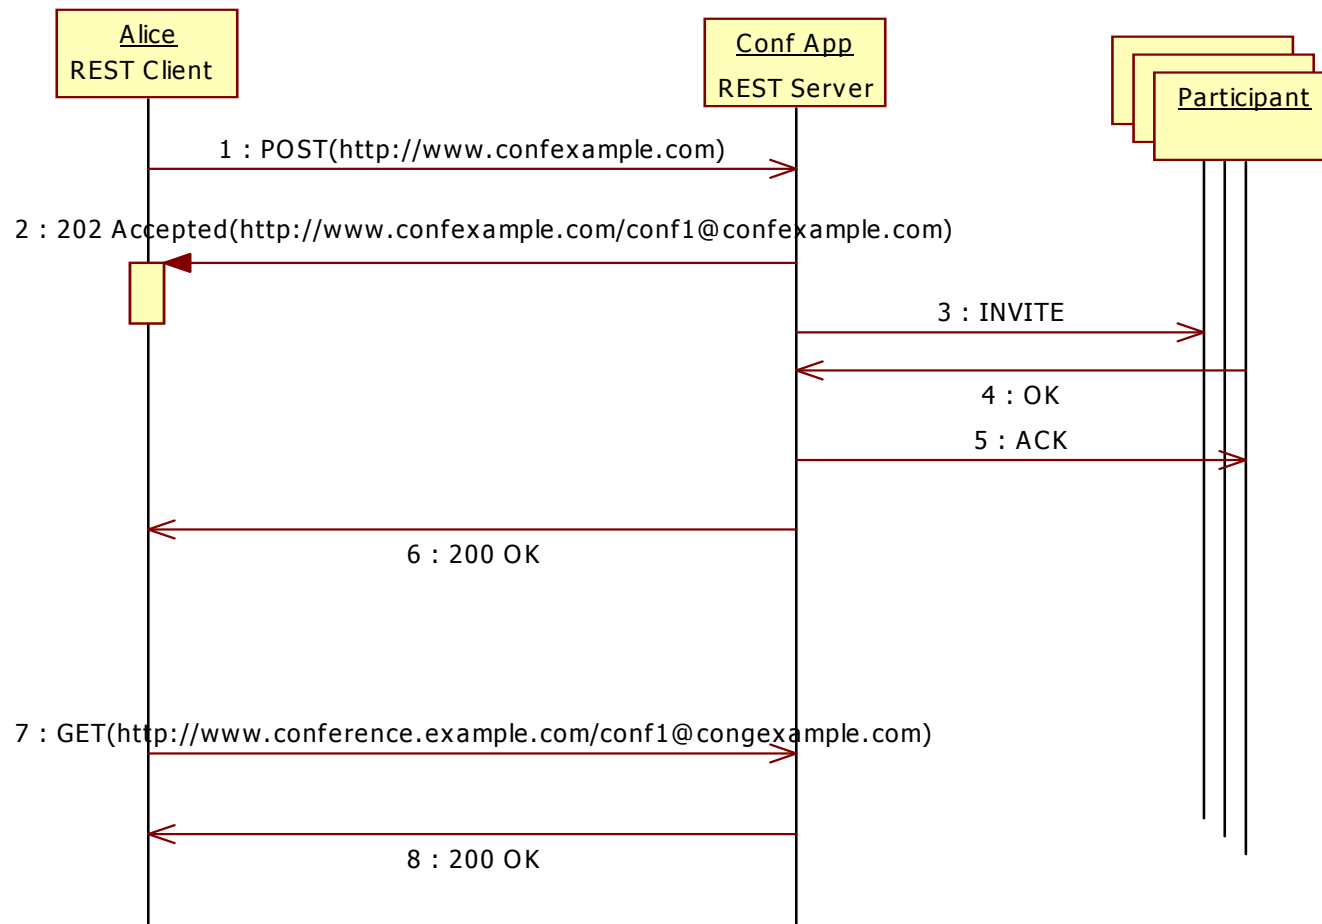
Alice
REST Client

Conf App
REST Server

Participant

1 : POST(http://www.confexample.com)

2 : 202 Accepted(http://www.confexample.com/conf1@confexample.com)

3 : INVITE

4 : OK

5 : ACK

6 : 200 OK

7 : GET(http://www.conference.example.com/conf1@congexample.com)

8 : 200 OK